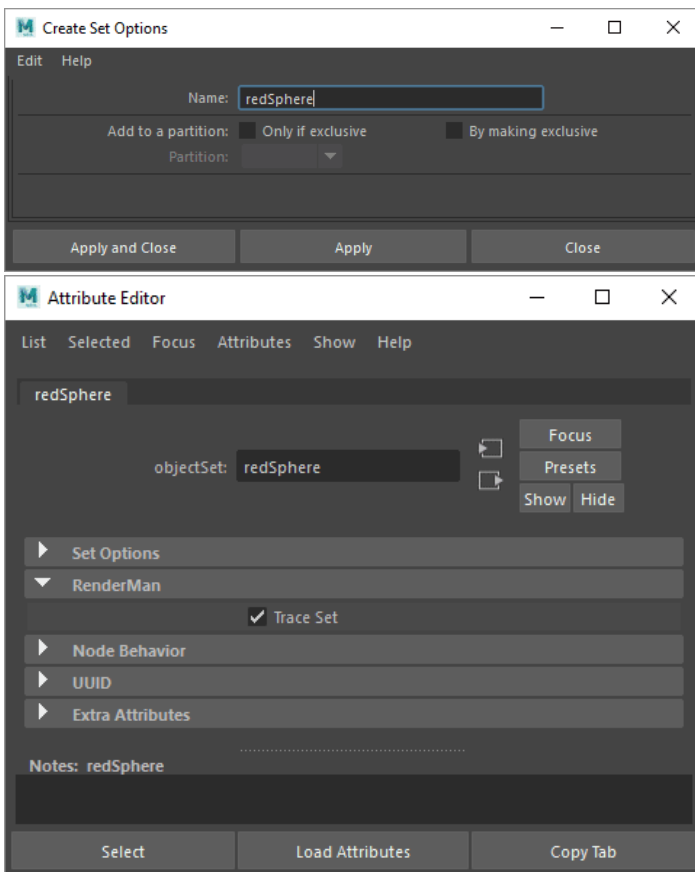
M Create Set Options

Edit Help

Name: redSphere

Add to a partition: Only if exclusive By making exclusive

Partition:

Apply and Close Apply Close

M Attribute Editor

List Selected Focus Attributes Show Help

redSphere

objectSet: redSphere

Focus
Presets
Show Hide

Set Options
RenderMan
Trace Set
Node Behavior
UUID
Extra Attributes

Notes: redSphere

Select Load Attributes Copy Tab